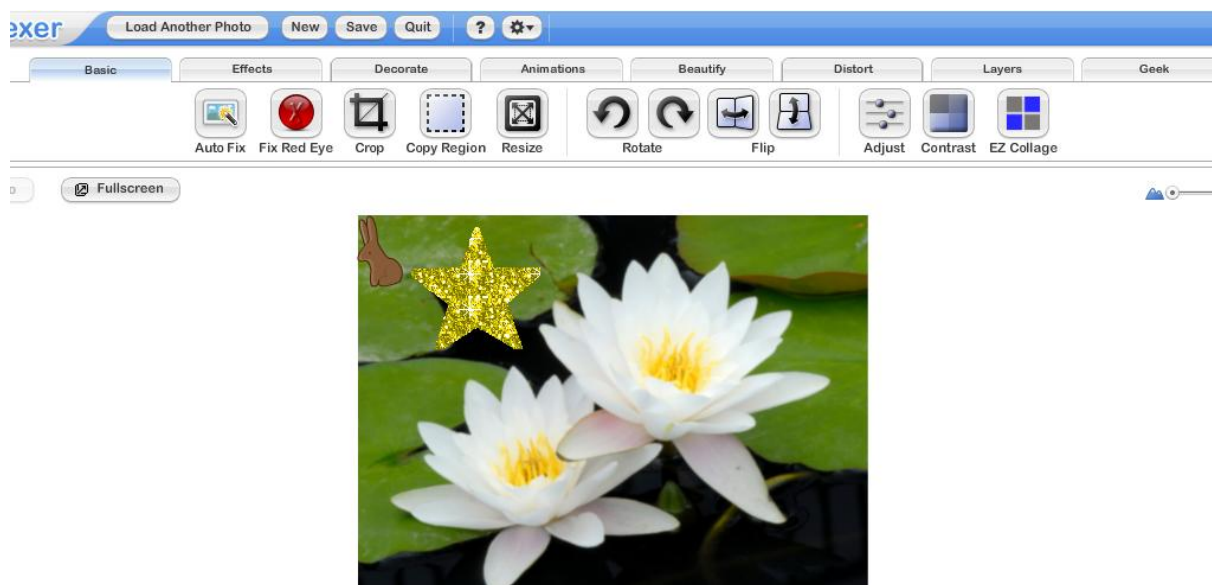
exer Load Another Photo New Save Quit ?

Basic Effects Decorate Animations Beautify Distort Layers Geek

Auto Fix Fix Red Eye Crop Copy Region Resize Rotate Flip Adjust Contrast EZ Collage

Fullscreen